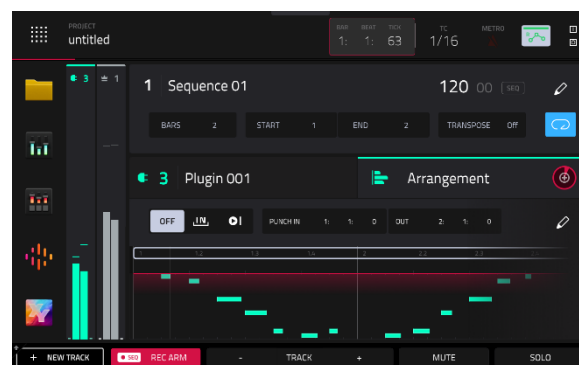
PROJECT
untitled

BAR BEAT TICK
1: 1: 63

TC
1/16

METRO

3
1

1 Sequence 01
120 00 SEQ

BARS 2
START 1
END 2
TRANSPOSE Off

3 Plugin 001
Arrangement

OFF
IN
PUNCH IN 1: 1: 0
OUT 2: 1: 0

1
1.2
1.3
1.4
2
2.2
2.3

+ NEW TRACK
SEQ REC ARM
- TRACK +
MUTE
SOLO